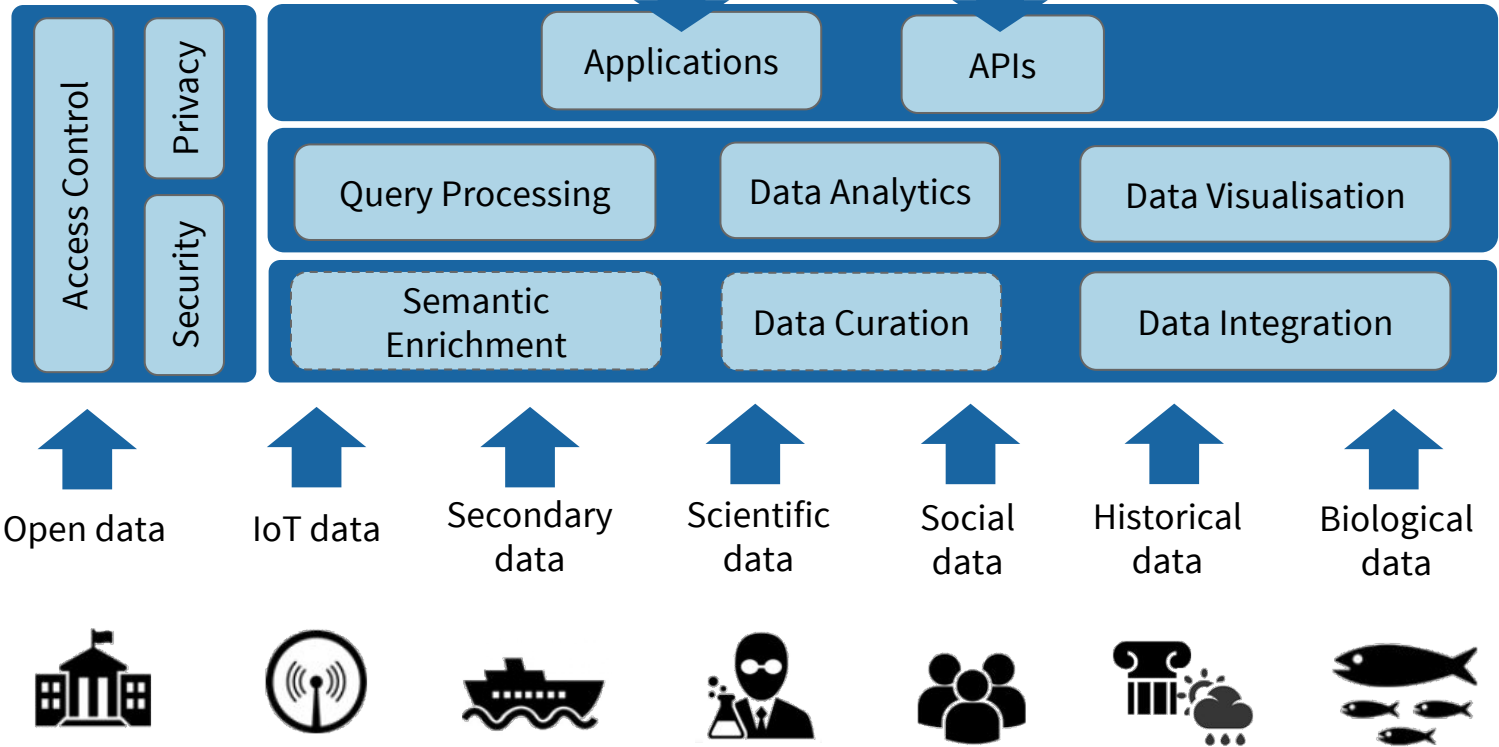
Access Control

Privacy

Security

Applications

APIs

Query Processing

Data Analytics

Data Visualisation

Semantic Enrichment

Data Curation

Data Integration

Open data

IoT data

Secondary data

Scientific data

Social data

Historical data

Biological data